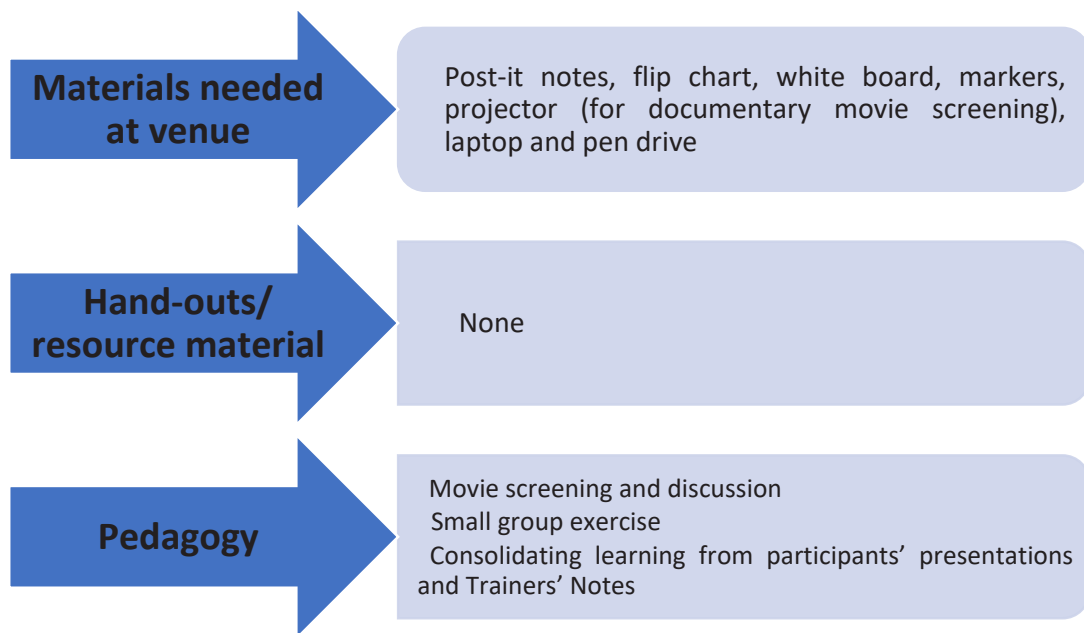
Materials needed at venue

Post-it notes, flip chart, white board, markers, projector (for documentary movie screening), laptop and pen drive

Hand-outs/ resource material

None

Pedagogy

Movie screening and discussion
Small group exercise
Consolidating learning from participants' presentations and Trainers' Notes